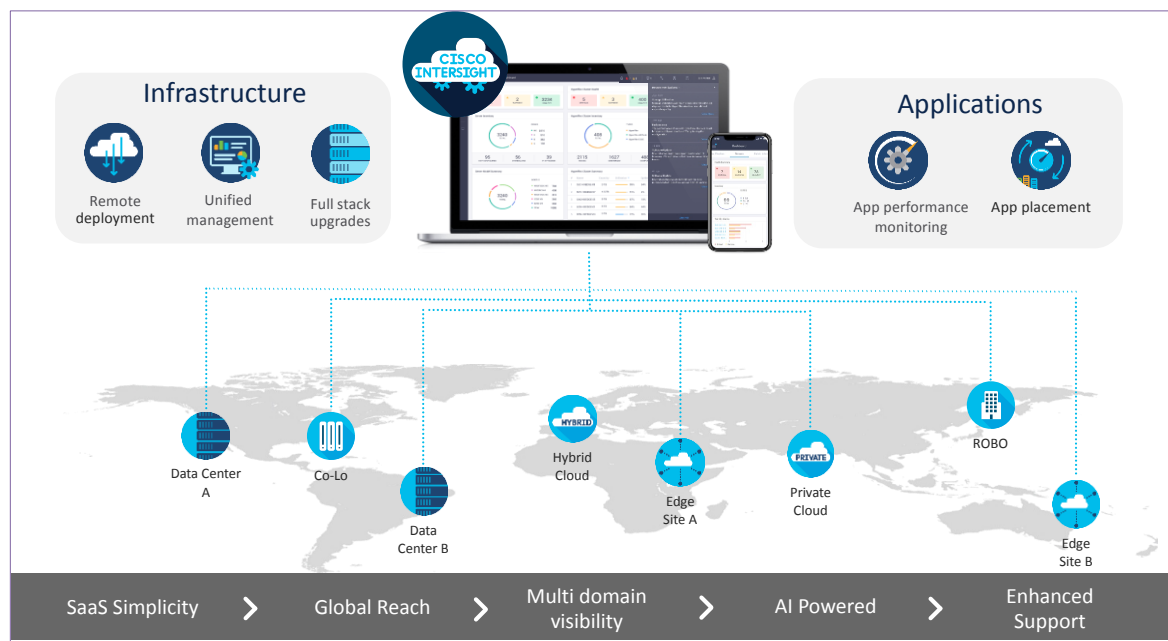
CISCO INTERSIGHT

Infrastructure

Remote deployment

Unified management

Full stack upgrades

Applications

App performance monitoring

App placement

Data Center A

Co-Lo

Data Center B

HYBRID

Hybrid Cloud

Edge Site A

PRIVATE

Private Cloud

ROBO

Edge Site B

SaaS Simplicity

Global Reach

Multi domain visibility

AI Powered

Enhanced Support